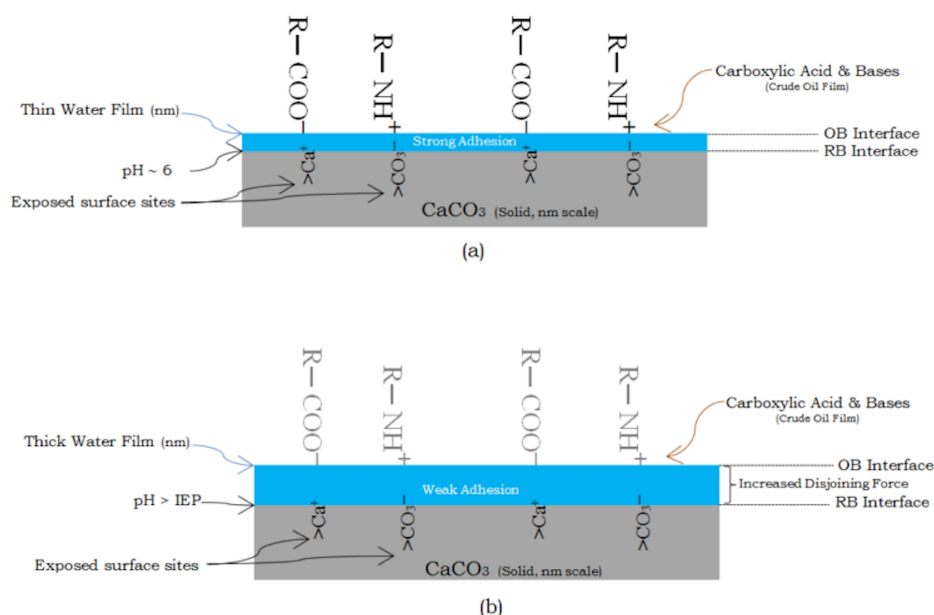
R–COO⁻ R–NH⁺ R–COO⁻ R–NH⁺

Carboxylic Acid & Bases (Crude Oil Film)

Thin Water Film (nm)

Strong Adhesion

OB Interface

RB Interface

pH ~ 6

$>Ca^+$ $>CO_3^-$ $>Ca^+$ $>CO_3^-$

Exposed surface sites

$CaCO_3$ (Solid, nm scale)

(a)

R–COO⁻ R–NH⁺ R–COO⁻ R–NH⁺

Carboxylic Acid & Bases (Crude Oil Film)

Thick Water Film (nm)

Weak Adhesion

OB Interface

Increased Disjoining Force

RB Interface

pH > IEP

$>Ca^+$ $>CO_3^-$ $>Ca^+$ $>CO_3^-$

Exposed surface sites

$CaCO_3$ (Solid, nm scale)

(b)